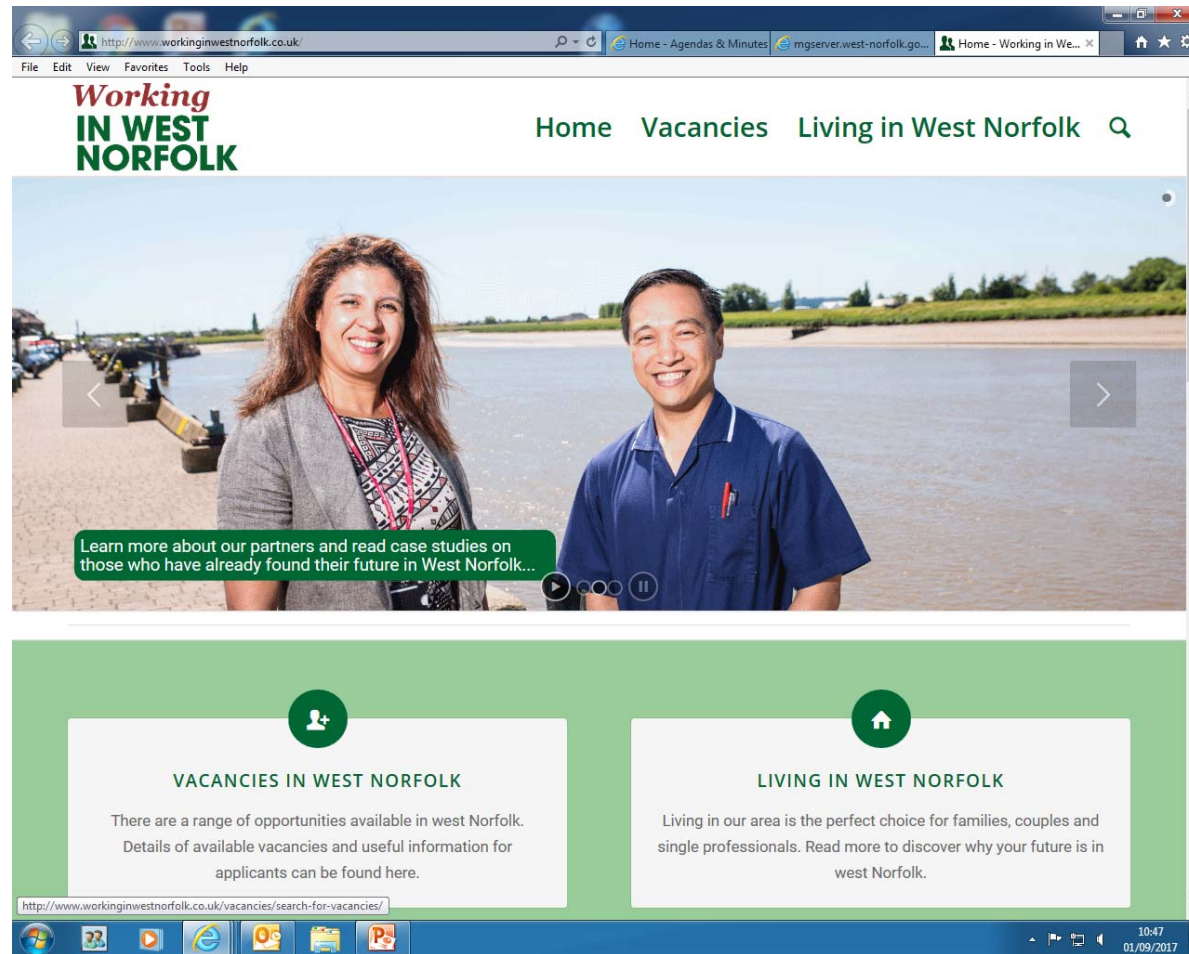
http://www.workinginwestnorfolk.co.uk/

Home - Agendas & Minutes

mgserver.west-norfolk.go...

Home - Working in We...

File Edit View Favorites Tools Help

Working IN WEST NORFOLK

Home Vacancies Living in West Norfolk

Learn more about our partners and read case studies on those who have already found their future in West Norfolk...

VACANCIES IN WEST NORFOLK

There are a range of opportunities available in west Norfolk. Details of available vacancies and useful information for applicants can be found here.

LIVING IN WEST NORFOLK

Living in our area is the perfect choice for families, couples and single professionals. Read more to discover why your future is in west Norfolk.

http://www.workinginwestnorfolk.co.uk/vacancies/search-for-vacancies/

10:47
01/09/2017